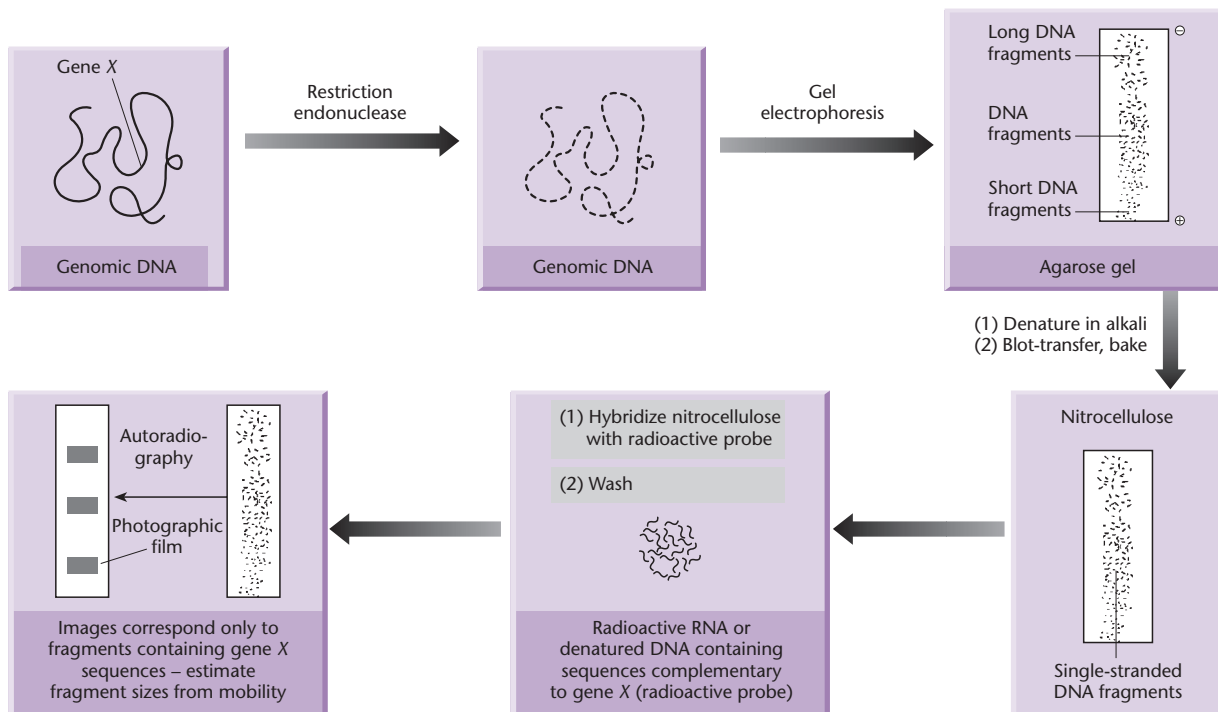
Gene $X$

Genomic DNA

Restriction endonuclease

Genomic DNA

Gel electrophoresis

Long DNA fragments

DNA fragments

Short DNA fragments

$\ominus$

$\oplus$

Agarose gel

(1) Denature in alkali
(2) Blot-transfer, bake

Nitrocellulose

Single-stranded DNA fragments

(1) Hybridize nitrocellulose with radioactive probe

(2) Wash

Radioactive RNA or denatured DNA containing sequences complementary to gene $X$ (radioactive probe)

Autoradiography

Photographic film

Images correspond only to fragments containing gene $X$ sequences – estimate fragment sizes from mobility